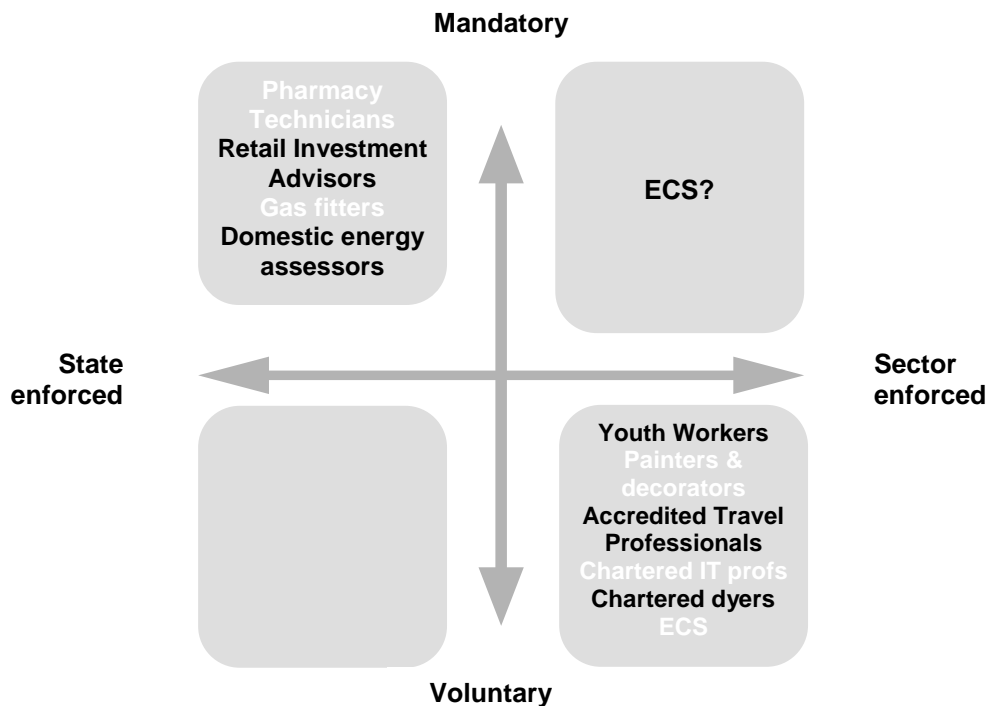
Mandatory

Pharmacy Technicians
Retail Investment Advisors
Gas fitters
Domestic energy assessors

ECS?

State enforced

Sector enforced

Youth Workers
Painters & decorators
Accredited Travel Professionals
Chartered IT profs
Chartered dyers
ECS

Voluntary